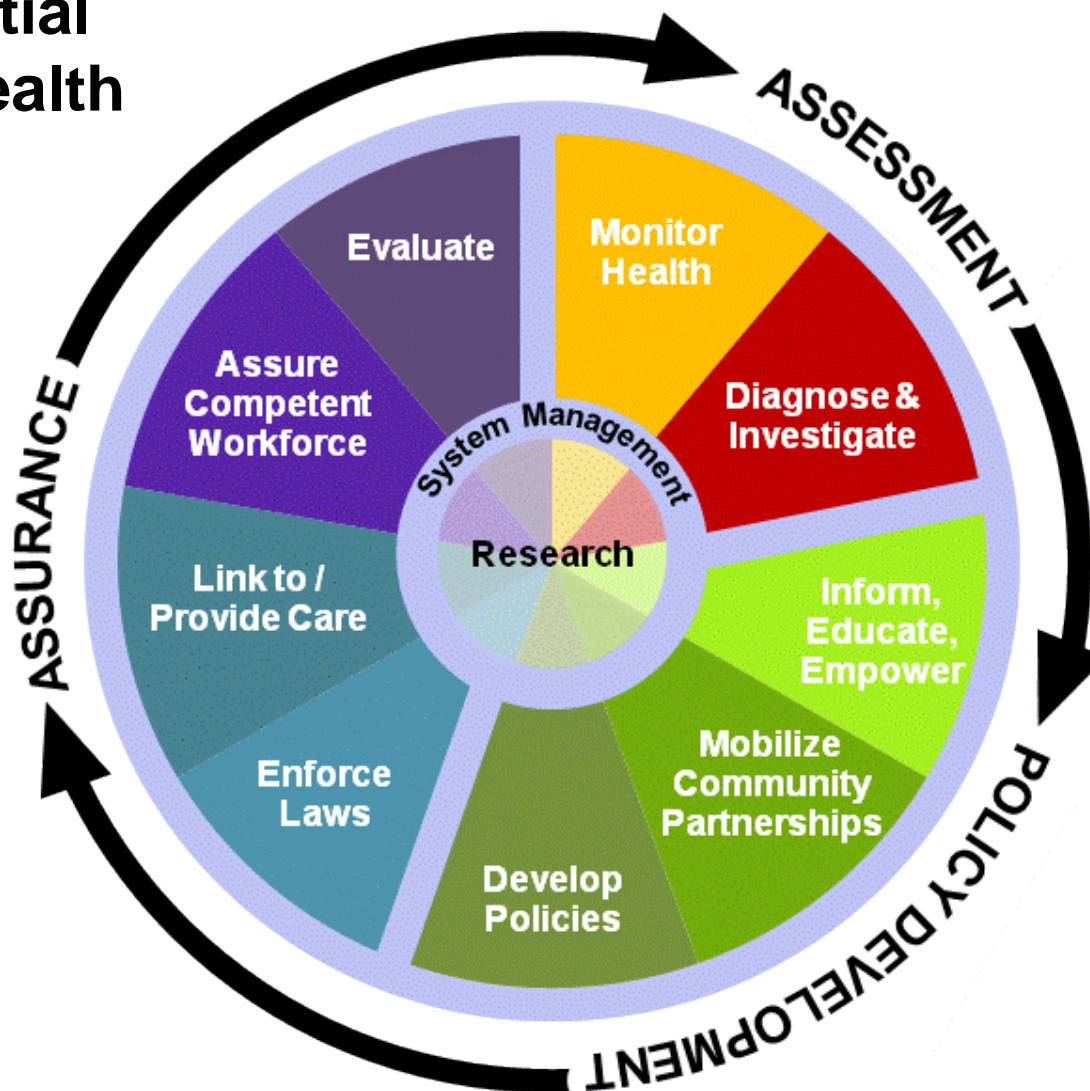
tial
ealth

ASSESSMENT

Monitor Health

Diagnose & Investigate

Inform, Educate, Empower

Mobilize Community Partnerships

POLICY DEVELOPMENT

Develop Policies

Enforce Laws

Link to / Provide Care

Assure Competent Workforce

Evaluate

ASSURANCE

System Management

Research